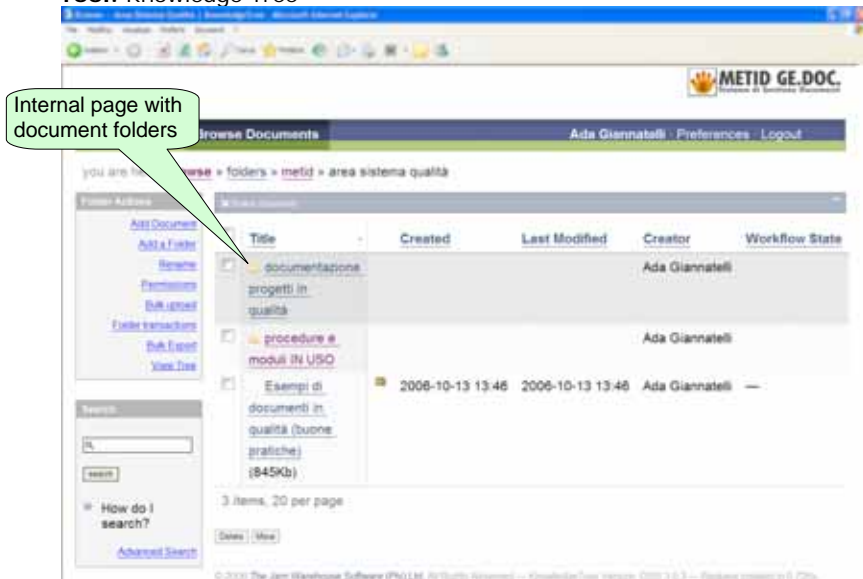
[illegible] Knowledge Tree

METID GE.DOC.

Internal page with document folders

Browse Documents

Ada Giannatelli · Preferences · Logout

you are here: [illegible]owse » folders » metid » area sistema qualità

Folder Actions

Add Document
Add a Folder
Rename
Permissions
Bulk upload
Folder transactions
Bulk Export
View Tree

| | Title | Created | Last Modified | Creator | Workflow State |
|---|---|---|---|---|---|
| | documentazione progetti in qualità | | | Ada Giannatelli | |
| | procedure e moduli IN USO | | | Ada Giannatelli | |
| | Esempi di documenti in qualità (buone pratiche) (845Kb) | 2006-10-13 13:46 | 2006-10-13 13:46 | Ada Giannatelli | — |

3 items, 20 per page

Delete Move

Search

search

How do I search?

Advanced Search

© 2006 The Jam Warehouse Software (Pty) Ltd. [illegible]